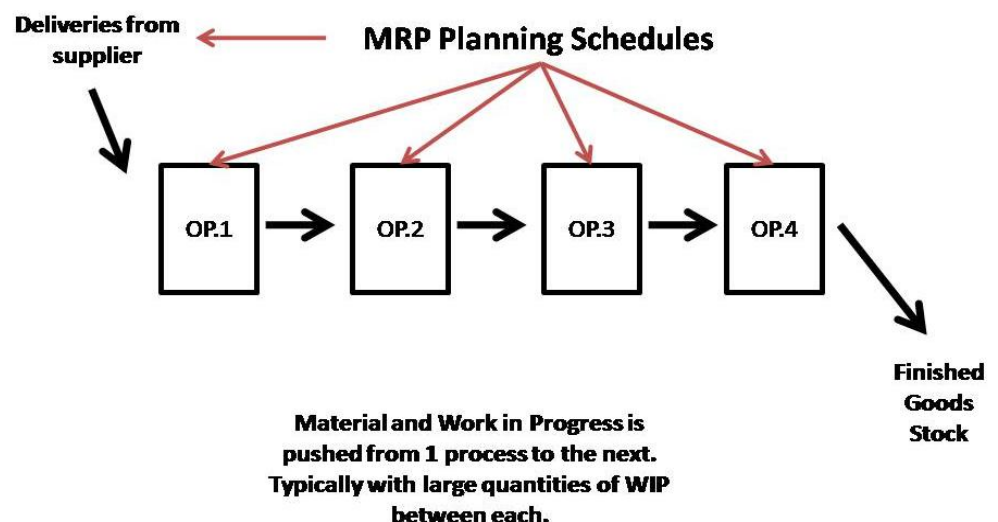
Deliveries from supplier

MRP Planning Schedules

OP.1

OP.2

OP.3

OP.4

Finished Goods Stock

Material and Work in Progress is pushed from 1 process to the next. Typically with large quantities of WIP between each.